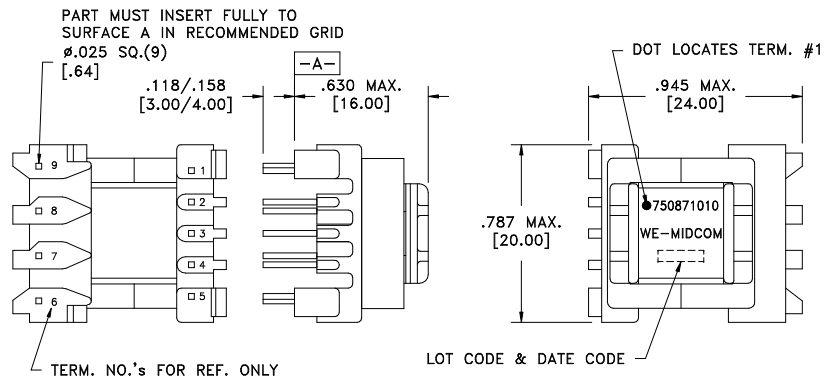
PART MUST INSERT FULLY TO SURFACE A IN RECOMMENDED GRID
ø.025 SQ.(9)
[.64]

.118/.158
[3.00/4.00]

-A-

.630 MAX.
[16.00]

DOT LOCATES TERM. #1

.945 MAX.
[24.00]

9
8
7
6

1
2
3
4
5

.787 MAX.
[20.00]

750871010
WE-MIDCOM

TERM. NO.'s FOR REF. ONLY

LOT CODE & DATE CODE